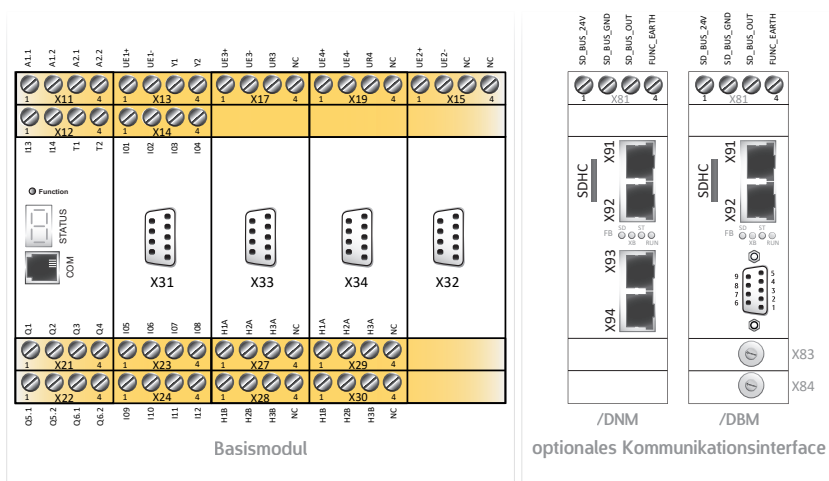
A1.1 A1.2 A2.1 A2.2 UE1+ UE1- Y1 Y2 UE3+ UE3- UR3 NC UE4+ UE4- UR4 NC UE2+ UE2- NC NC

1 X11 4 1 X13 4 1 X17 4 1 X19 4 1 X15 4

1 X12 4 1 X14 4

I13 I14 T1 T2 I01 I02 I03 I04

Function

STATUS

COM

X31 X33 X34 X32

Q1 Q2 Q3 Q4 I05 I06 I07 I08 H1A H2A H3A NC H1A H2A H3A NC

1 X21 4 1 X23 4 1 X27 4 1 X29 4

1 X22 4 1 X24 4 1 X28 4 1 X30 4

Q5.1 Q5.2 Q6.1 Q6.2 I09 I10 I11 I12 H1B H2B H3B NC H1B H2B H3B NC

Basismodul

SD_BUS_24V SD_BUS_GND SD_BUS_OUT FUNC_EARTH

1 X81 4

SDHC X91 X92

FB SD ST XB RUN

X93 X94

/DNM

SD_BUS_24V SD_BUS_GND SD_BUS_OUT FUNC_EARTH

1 X81 4

SDHC X91 X92

FB SD ST XB RUN

9 8 7 6 5 4 3 2 1

X83

X84

/DBM

optionales Kommunikationsinterface